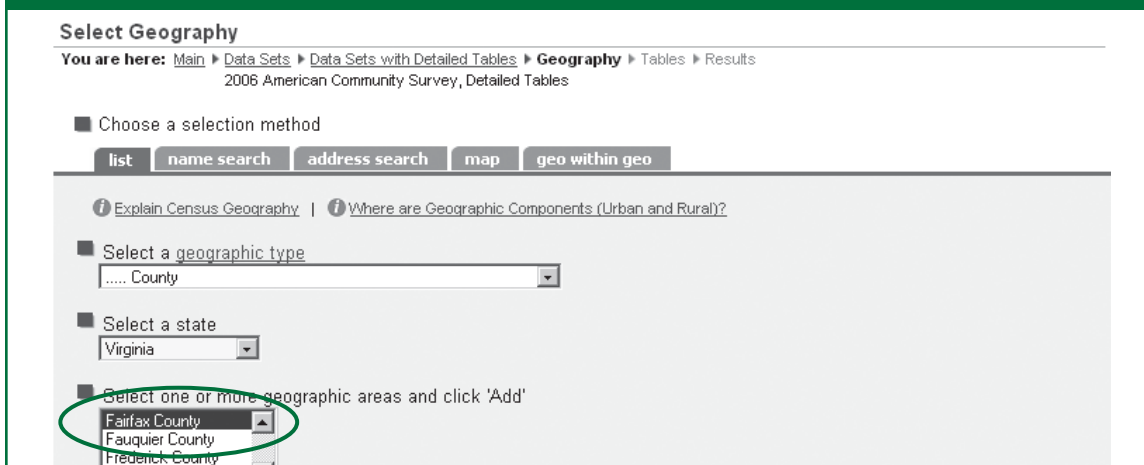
Select Geography

You are here: Main ▶ Data Sets ▶ Data Sets with Detailed Tables ▶ Geography ▶ Tables ▶ Results
2006 American Community Survey, Detailed Tables

Choose a selection method

list | name search | address search | map | geo within geo

Explain Census Geography | Where are Geographic Components (Urban and Rural)?

Select a geographic type
..... County

Select a state
Virginia

Select one or more geographic areas and click 'Add'
Fairfax County
Fauquier County
Frederick County